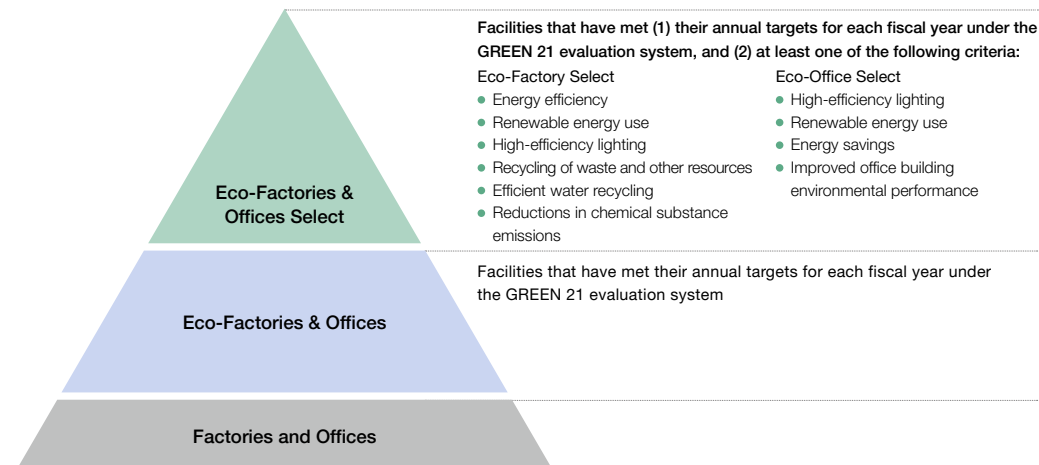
Eco-Factories & Offices Select

Facilities that have met (1) their annual targets for each fiscal year under the GREEN 21 evaluation system, and (2) at least one of the following criteria:

Eco-Factory Select
- Energy efficiency
- Renewable energy use
- High-efficiency lighting
- Recycling of waste and other resources
- Efficient water recycling
- Reductions in chemical substance emissions

Eco-Office Select
- High-efficiency lighting
- Renewable energy use
- Energy savings
- Improved office building environmental performance

Eco-Factories & Offices

Facilities that have met their annual targets for each fiscal year under the GREEN 21 evaluation system

Factories and Offices